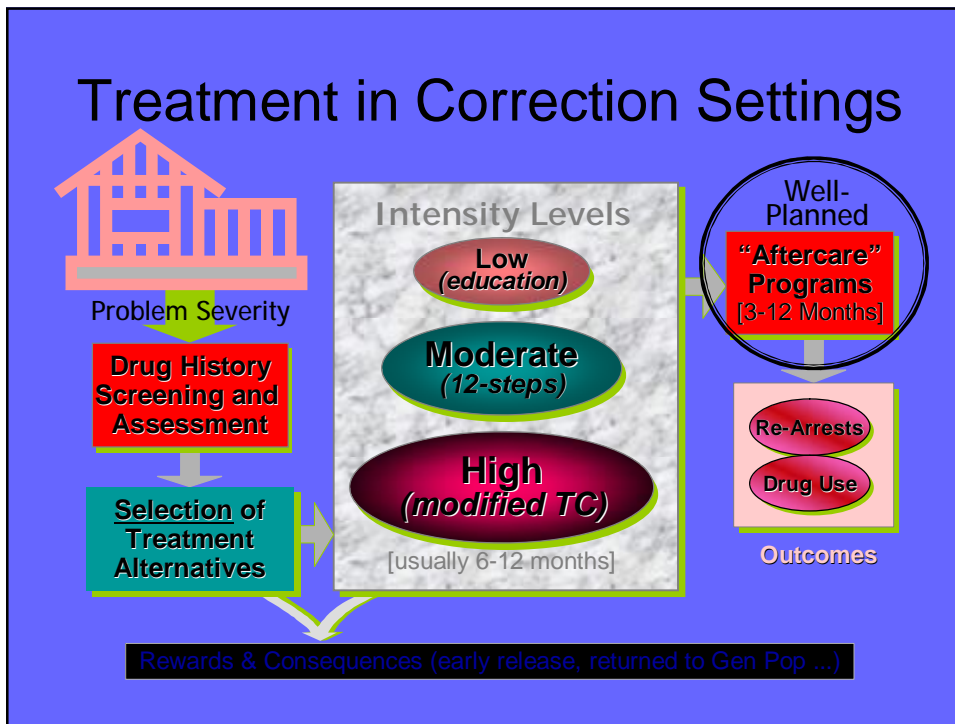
Treatment in Correction Settings

Problem Severity

Drug History Screening and Assessment

Selection of Treatment Alternatives

Intensity Levels

Low (education)

Moderate (12-steps)

High (modified TC)

[usually 6-12 months]

Well-Planned

"Aftercare" Programs [3-12 Months]

Re-Arrests

Drug Use

Outcomes

Rewards & Consequences (early release, returned to Gen Pop ...)